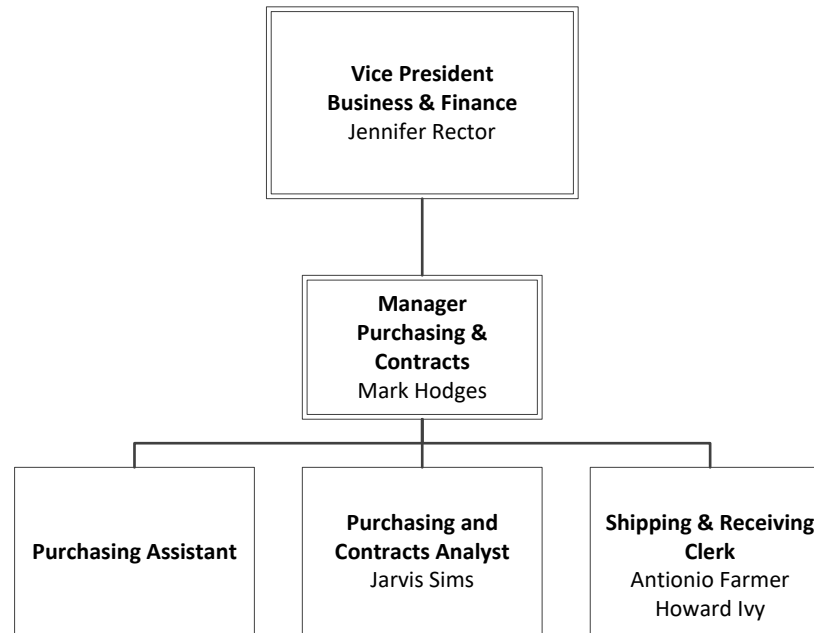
**Vice President**
**Business & Finance**
Jennifer Rector

**Manager**
**Purchasing &**
**Contracts**
Mark Hodges

**Purchasing Assistant**

**Purchasing and**
**Contracts Analyst**
Jarvis Sims

**Shipping & Receiving**
**Clerk**
Antionio Farmer
Howard Ivy